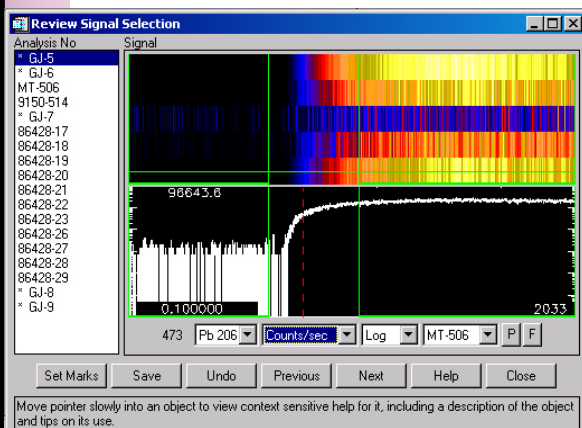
Review Signal Selection

Analysis No
* GJ-5
* GJ-6
MT-506
9150-514
* GJ-7
86428-17
86428-18
86428-19
86428-20
86428-21
86428-22
86428-23
86428-26
86428-27
86428-28
86428-29
* GJ-8
* GJ-9

Signal

96643.6
0.100000
2033

473 Pb 206 Counts/sec Log MT-506 P F

Set Marks Save Undo Previous Next Help Close

Move pointer slowly into an object to view context sensitive help for it, including a description of the object and tips on its use.